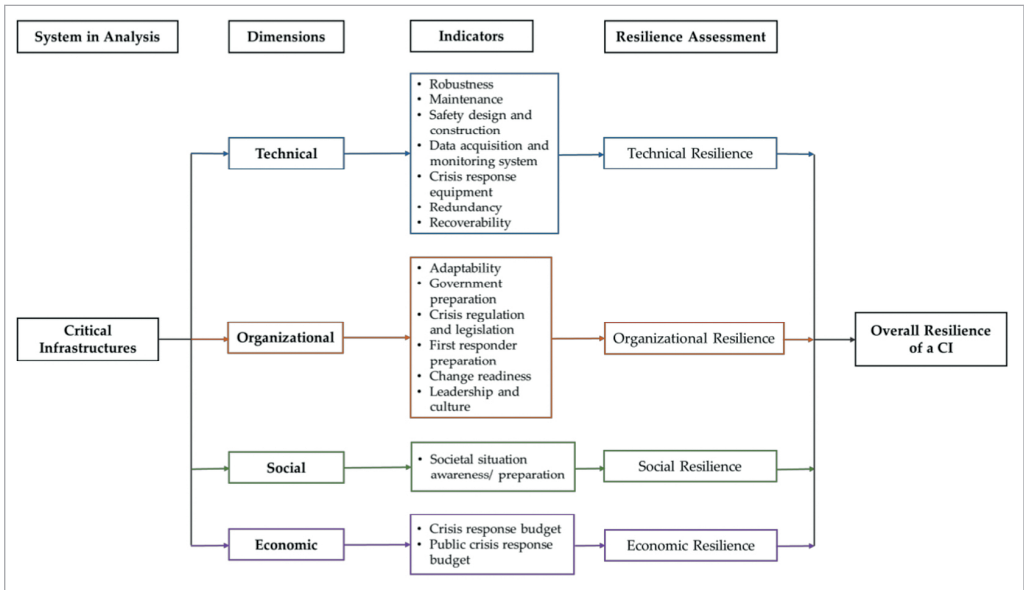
System in Analysis

Dimensions

Indicators

Resilience Assessment

Technical

• Robustness
• Maintenance
• Safety design and construction
• Data acquisition and monitoring system
• Crisis response equipment
• Redundancy
• Recoverability

Technical Resilience

Critical Infrastructures

Organizational

• Adaptability
• Government preparation
• Crisis regulation and legislation
• First responder preparation
• Change readiness
• Leadership and culture

Organizational Resilience

Overall Resilience of a CI

Social

• Societal situation awareness/ preparation

Social Resilience

Economic

• Crisis response budget
• Public crisis response budget

Economic Resilience